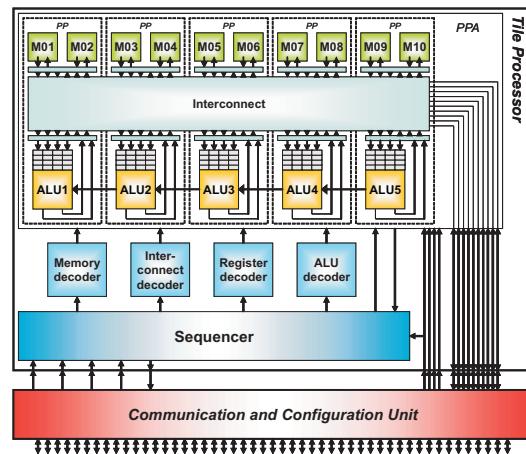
PP
M01
M02
PP
M03
M04
PP
M05
M06
PP
M07
M08
PP
M09
M10
PPA
Tile Processor
Interconnect
ALU1
ALU2
ALU3
ALU4
ALU5
Memory decoder
Interconnect decoder
Register decoder
ALU decoder
Sequencer
Communication and Configuration Unit